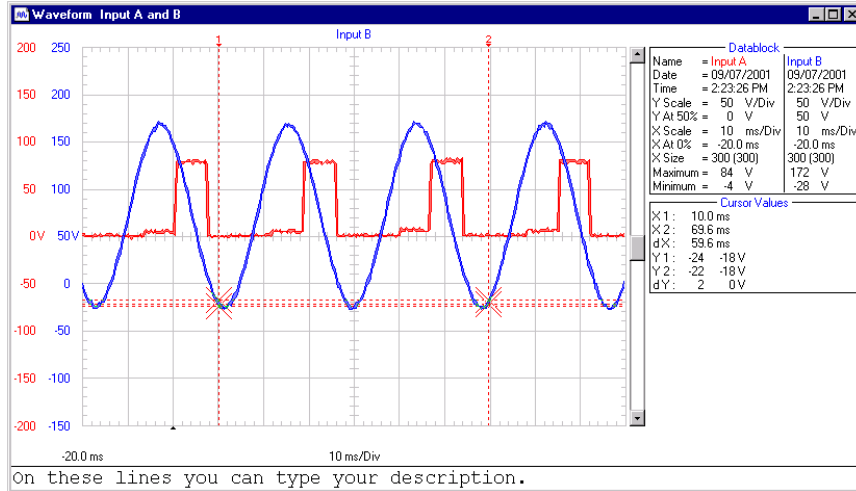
Waveform Input A and B

Input B

1

2

200 250
150 200
100 150
50 100
0V 50V
-50 0
-100 -50
-150 -100
-200 -150

-20.0 ms

10 ms/Div

Datablock

| Name | = Input A | Input B |
|---|---|---|
| Date | = 09/07/2001 | 09/07/2001 |
| Time | = 2:23:26 PM | 2:23:26 PM |
| Y Scale | = 50 V/Div | 50 V/Div |
| Y At 50% | = 0 V | 50 V |
| X Scale | = 10 ms/Div | 10 ms/Div |
| X At 0% | = -20.0 ms | -20.0 ms |
| X Size | = 300 (300) | 300 (300) |
| Maximum | = 84 V | 172 V |
| Minimum | = -4 V | -28 V |

Cursor Values

| X 1 : | 10.0 ms | |
|---|---|---|
| X 2 : | 69.6 ms | |
| dX : | 59.6 ms | |
| Y 1 : | -24 | -18 V |
| Y 2 : | -22 | -18 V |
| dY : | 2 | 0 V |

On these lines you can type your description.